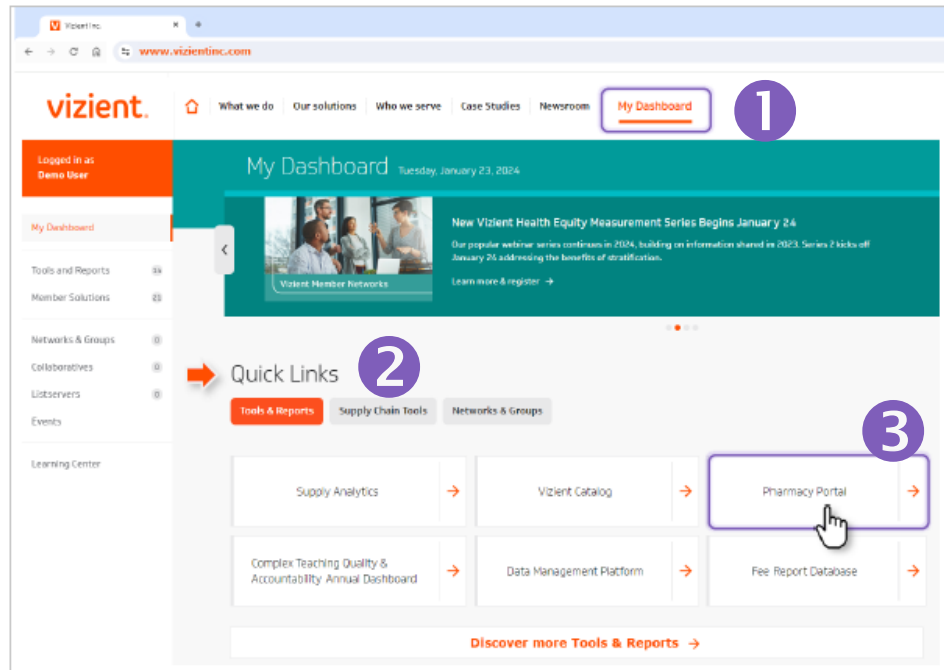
Vizient Inc.
www.vizientinc.com

vizient.

What we do | Our solutions | Who we serve | Case Studies | Newsroom | My Dashboard

1

Logged in as
Demo User

My Dashboard

Tools and Reports 14
Member Solutions 21

Networks & Groups 0
Collaboratives 0
Listservers 0
Events

Learning Center

My Dashboard Tuesday, January 23, 2024

Vizient Member Networks

New Vizient Health Equity Measurement Series Begins January 24

Our popular webinar series continues in 2024, building on information shared in 2023. Series 2 kicks off January 24 addressing the benefits of stratification.

Learn more & register →

Quick Links

2

Tools & Reports | Supply Chain Tools | Networks & Groups

3

Supply Analytics →
Vizient Catalog →
Pharmacy Portal →
Complex Teaching Quality & Accountability Annual Dashboard →
Data Management Platform →
Fee Report Database →

Discover more Tools & Reports →